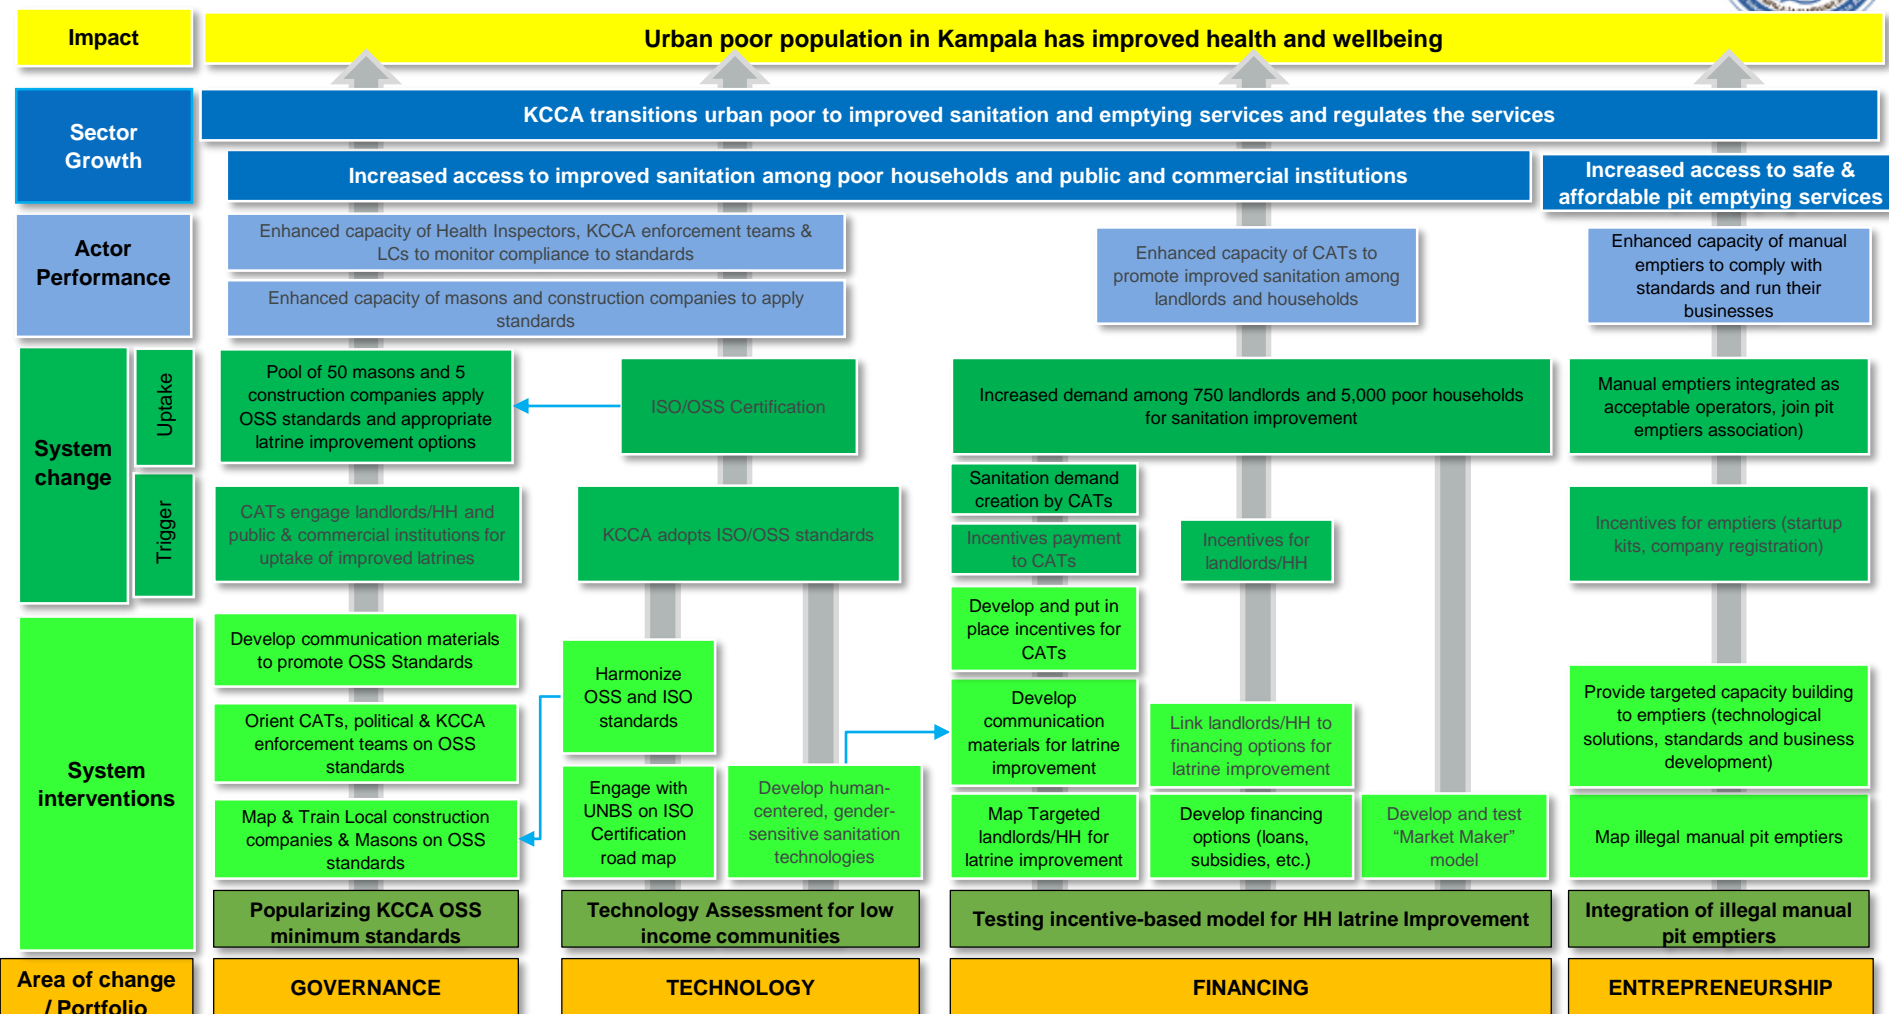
Impact

Urban poor population in Kampala has improved health and wellbeing

Sector Growth

KCCA transitions urban poor to improved sanitation and emptying services and regulates the services

Increased access to improved sanitation among poor households and public and commercial institutions

Increased access to safe & affordable pit emptying services

Actor Performance

Enhanced capacity of Health Inspectors, KCCA enforcement teams & LCs to monitor compliance to standards

Enhanced capacity of masons and construction companies to apply standards

Enhanced capacity of CATs to promote improved sanitation among landlords and households

Enhanced capacity of manual emptiers to comply with standards and run their businesses

System change

Uptake

Trigger

Pool of 50 masons and 5 construction companies apply OSS standards and appropriate latrine improvement options

ISO/OSS Certification

Increased demand among 750 landlords and 5,000 poor households for sanitation improvement

Manual emptiers integrated as acceptable operators, join pit emptiers association)

CATs engage landlords/HH and public & commercial institutions for uptake of improved latrines

KCCA adopts ISO/OSS standards

Sanitation demand creation by CATs

Incentives payment to CATs

Incentives for landlords/HH

Incentives for emptiers (startup kits, company registration)

System interventions

Develop communication materials to promote OSS Standards

Orient CATs, political & KCCA enforcement teams on OSS standards

Map & Train Local construction companies & Masons on OSS standards

Harmonize OSS and ISO standards

Engage with UNBS on ISO Certification road map

Develop human-centered, gender-sensitive sanitation technologies

Develop and put in place incentives for CATs

Develop communication materials for latrine improvement

Map Targeted landlords/HH for latrine improvement

Link landlords/HH to financing options for latrine improvement

Develop financing options (loans, subsidies, etc.)

Develop and test "Market Maker" model

Provide targeted capacity building to emptiers (technological solutions, standards and business development)

Map illegal manual pit emptiers

Popularizing KCCA OSS minimum standards

Technology Assessment for low income communities

Testing incentive-based model for HH latrine Improvement

Integration of illegal manual pit emptiers

Area of change / Portfolio

GOVERNANCE

TECHNOLOGY

FINANCING

ENTREPRENEURSHIP